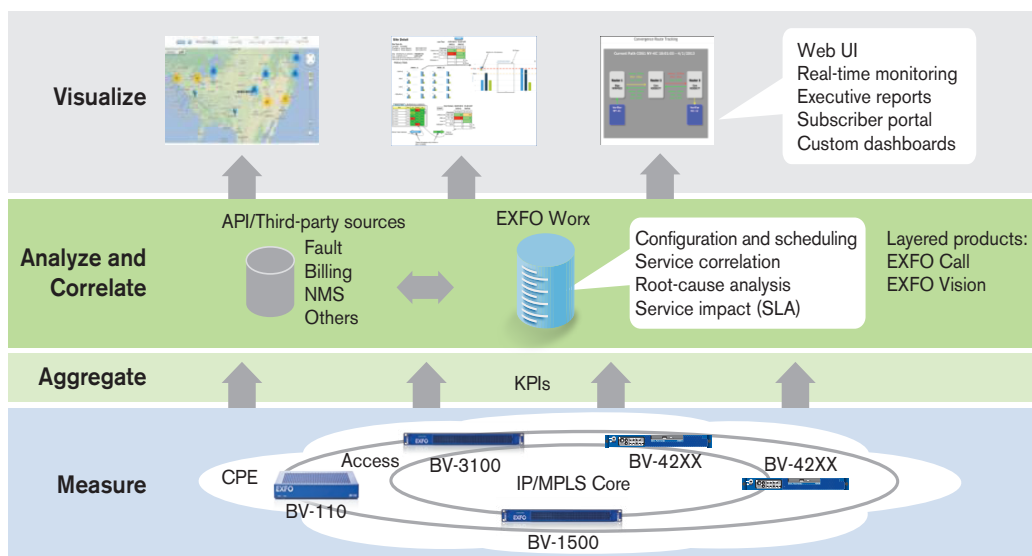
Visualize

Web UI
Real-time monitoring
Executive reports
Subscriber portal
Custom dashboards

Analyze and Correlate

API/Third-party sources
Fault
Billing
NMS
Others

EXFO Worx

Configuration and scheduling
Service correlation
Root-cause analysis
Service impact (SLA)

Layered products:
EXFO Call
EXFO Vision

Aggregate

KPIs

Measure

CPE
Access
BV-3100
BV-42XX
BV-42XX
IP/MPLS Core
BV-110
BV-1500